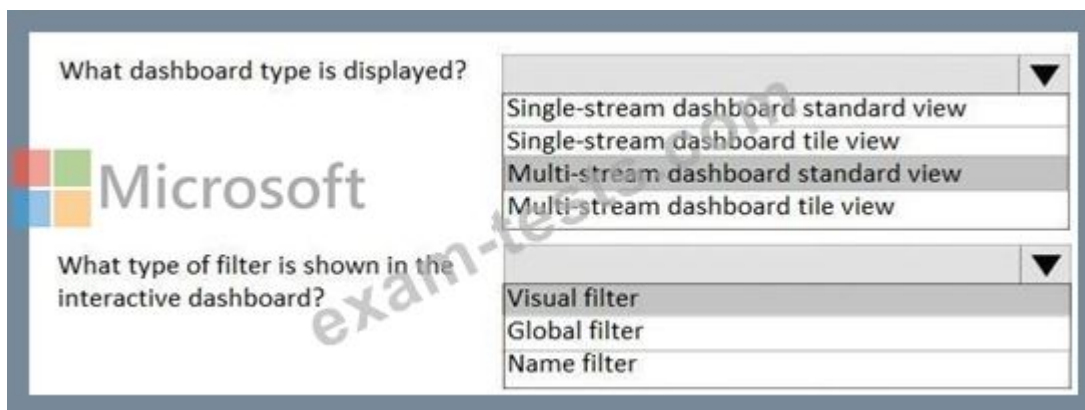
What dashboard type is displayed?

Single-stream dashboard standard view
Single-stream dashboard tile view
Multi-stream dashboard standard view
Multi-stream dashboard tile view

Microsoft

What type of filter is shown in the interactive dashboard?

Visual filter
Global filter
Name filter

exam-tests.com